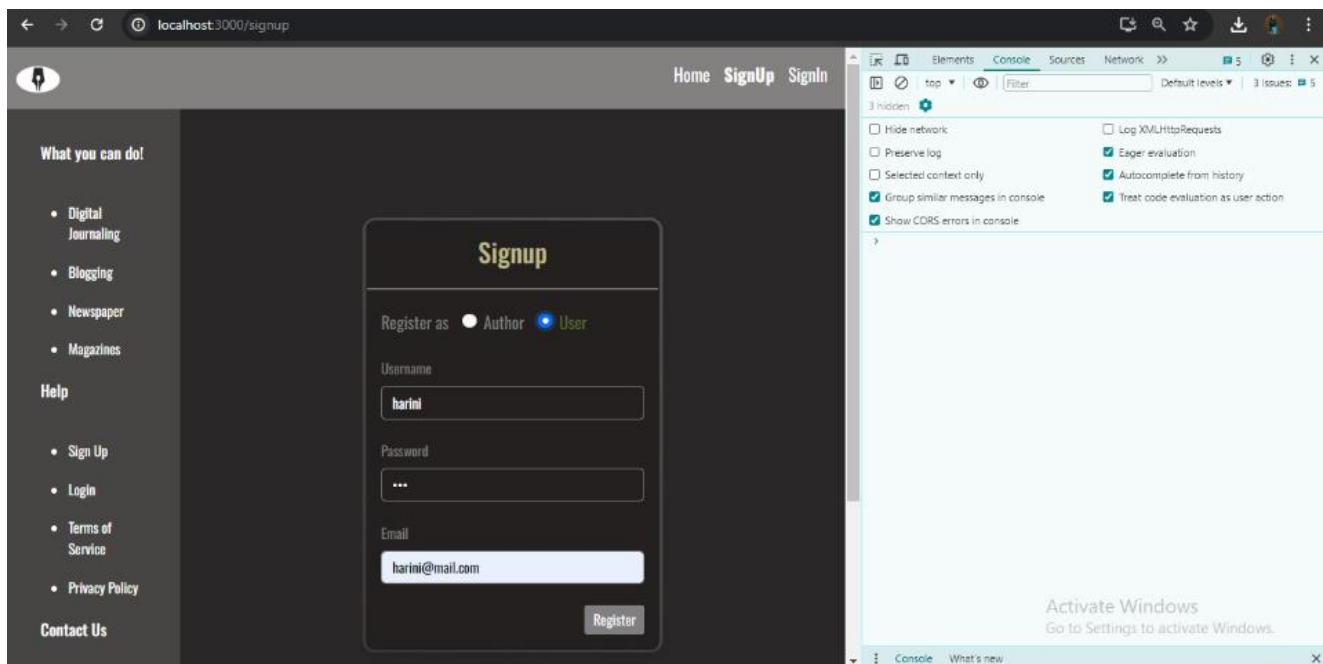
localhost:3000/signup

Home SignUp SignIn

What you can do!

- Digital Journaling
- Blogging
- Newspaper
- Magazines

Help

- Sign Up
- Login
- Terms of Service
- Privacy Policy

Contact Us

Signup

Register as Author User

Username

harini

Password

•••

Email

harini@mail.com

Register

Elements Console Sources Network >> 5

top Filter Default levels 3 Issues: 5

3 hidden

Hide network
Preserve log
Selected context only
Group similar messages in console
Show CORS errors in console
Log XMLHttpRequests
Eager evaluation
Autocomplete from history
Treat code evaluation as user action

>

Activate Windows
Go to Settings to activate Windows.

Console What's new